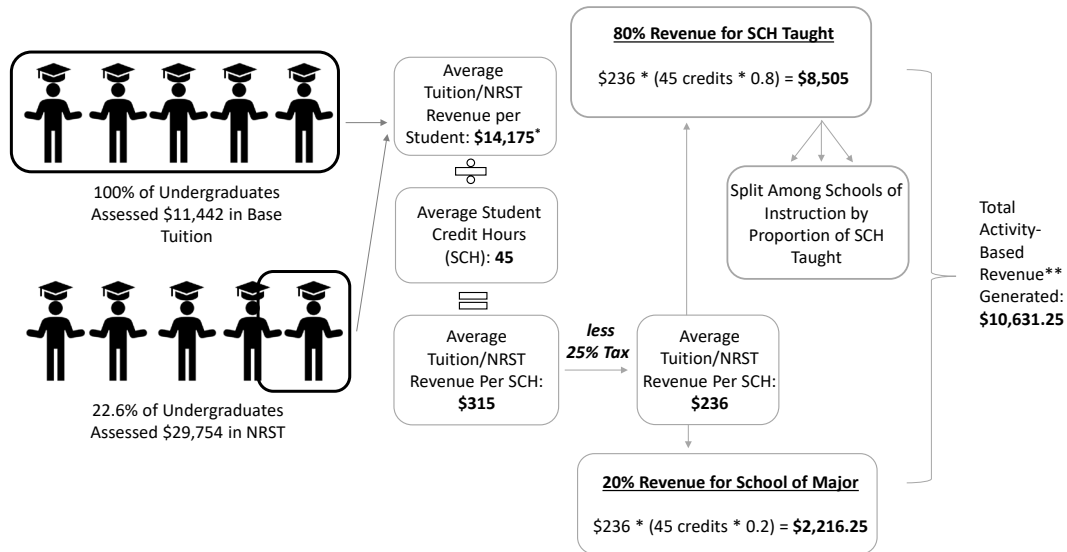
100% of Undergraduates Assessed $11,442 in Base Tuition

22.6% of Undergraduates Assessed $29,754 in NRST

Average Tuition/NRST Revenue per Student: **$14,175***

÷

Average Student Credit Hours (SCH): **45**

=

Average Tuition/NRST Revenue Per SCH: **$315**

*less 25% Tax*

Average Tuition/NRST Revenue Per SCH: **$236**

**80% Revenue for SCH Taught**

$236 * (45 credits * 0.8) = **$8,505**

Split Among Schools of Instruction by Proportion of SCH Taught

**20% Revenue for School of Major**

$236 * (45 credits * 0.2) = **$2,216.25**

Total Activity-Based Revenue** Generated: **$10,631.25**